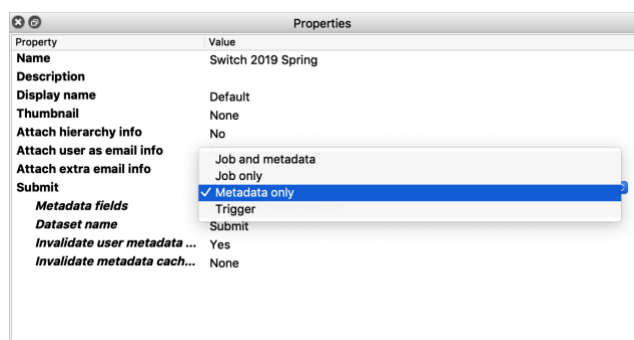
Properties

| Property | Value |
|---|---|
| Name | Switch 2019 Spring |
| Description | |
| Display name | Default |
| Thumbnail | None |
| Attach hierarchy info | No |
| Attach user as email info | |
| Attach extra email info | |
| Submit | |
| Metadata fields | |
| Dataset name | Submit |
| Invalidate user metadata ... | Yes |
| Invalidate metadata cach... | None |

Job and metadata
Job only
✓ Metadata only
Trigger